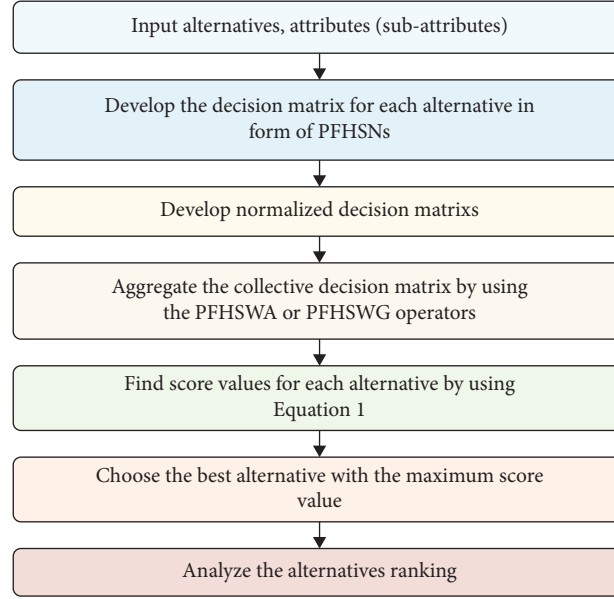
Input alternatives, attributes (sub-attributes)

Develop the decision matrix for each alternative in form of PFHSNs

Develop normalized decision matrixs

Aggregate the collective decision matrix by using the PFHSWA or PFHSWG operators

Find score values for each alternative by using Equation 1

Choose the best alternative with the maximum score value

Analyze the alternatives ranking